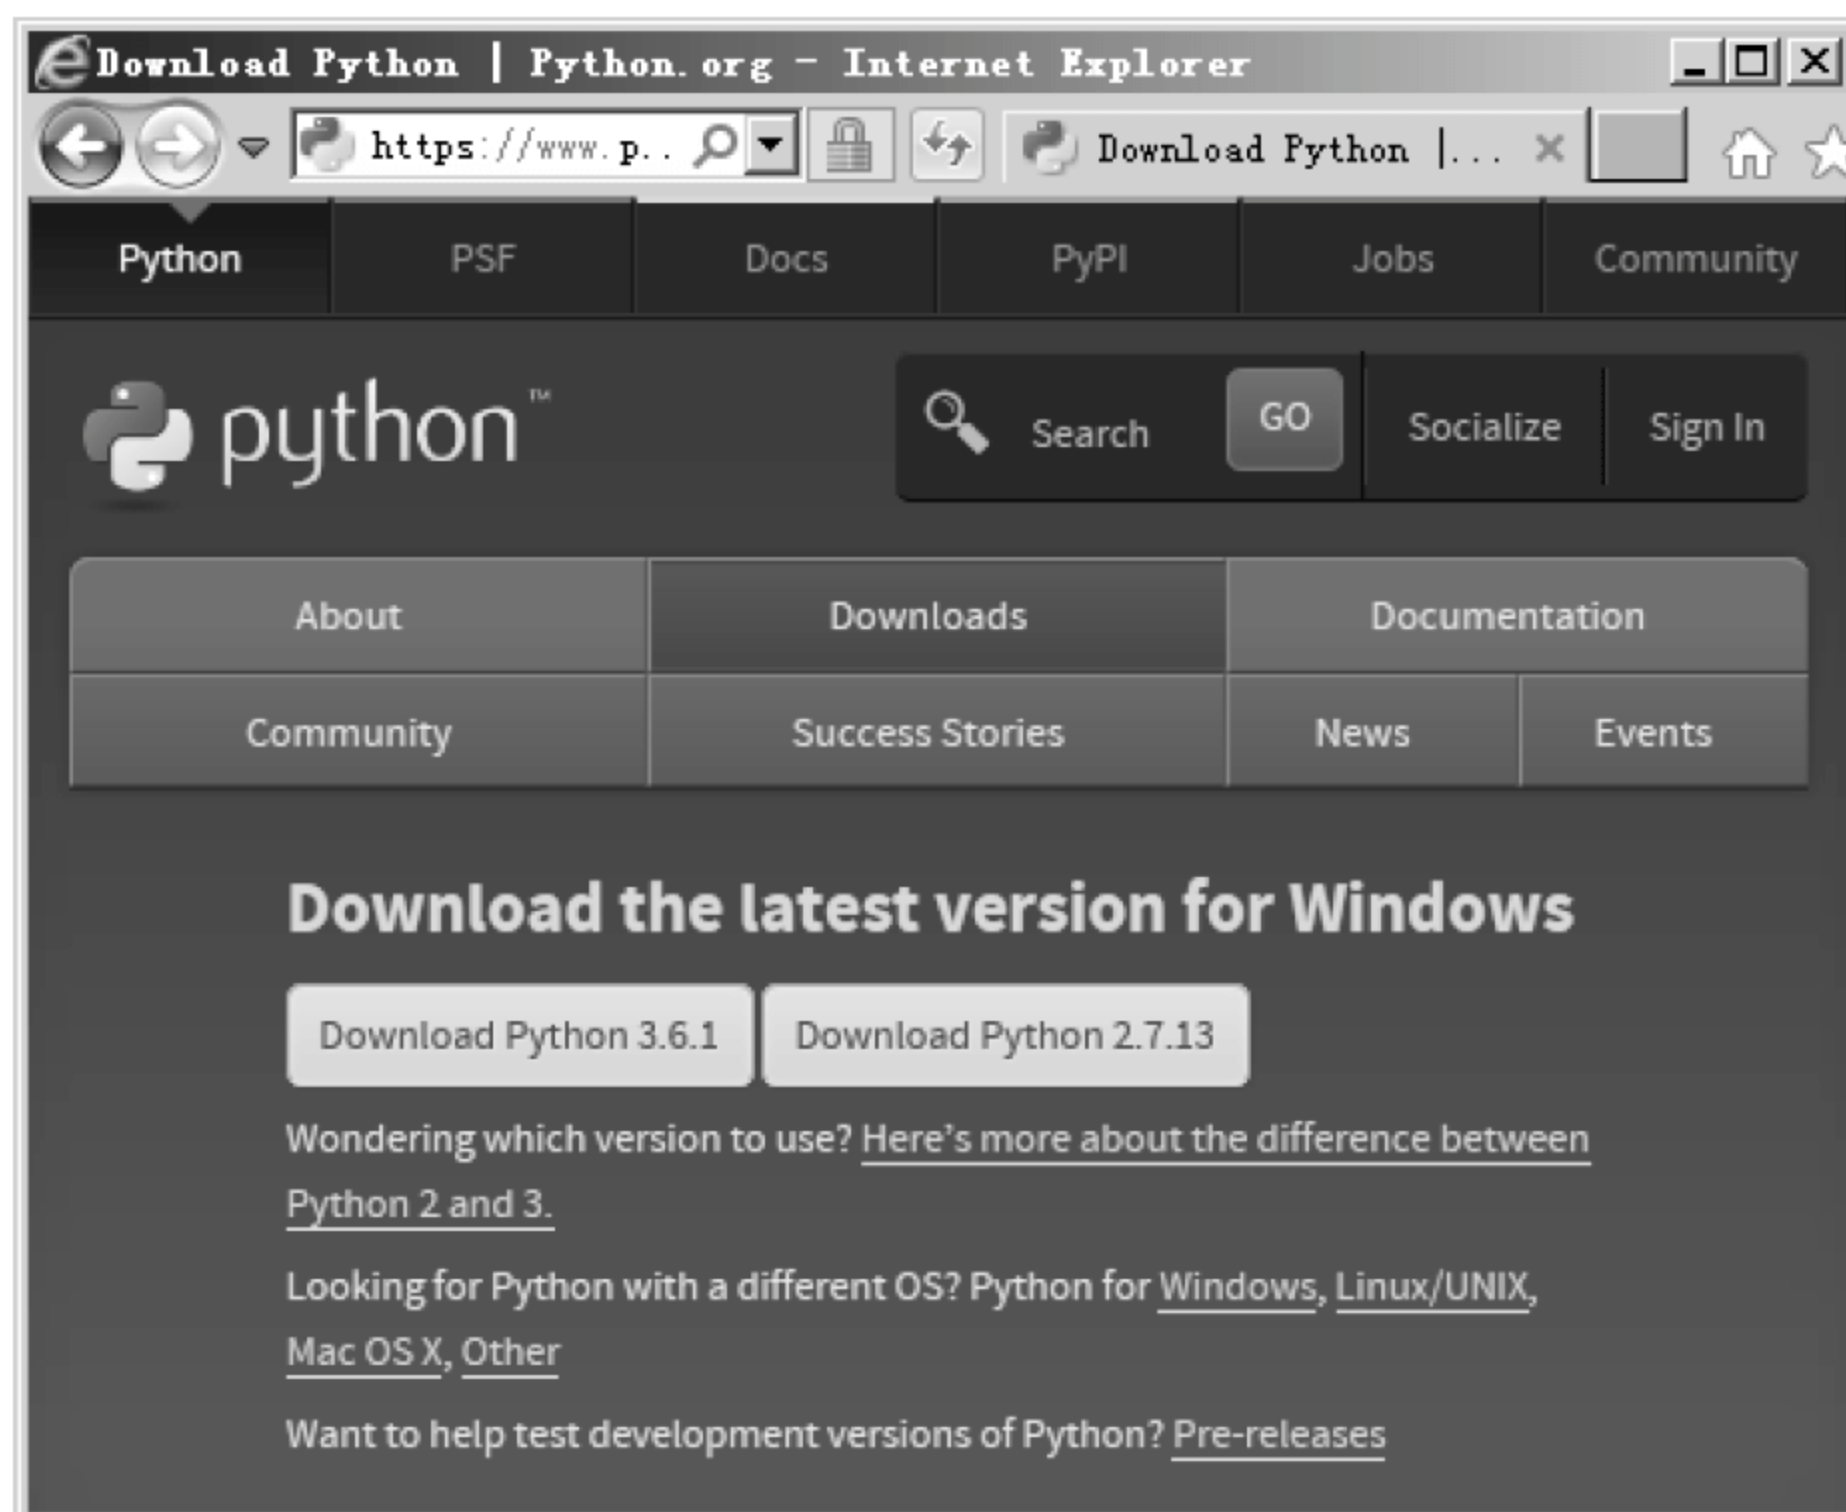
Download Python | Python.org - Internet Explorer

https://www.p..

Download Python |...

Python PSF Docs PyPI Jobs Community

python™

Search GO Socialize Sign In

| About | Downloads | Documentation | |
|---|---|---|---|
| Community | Success Stories | News | Events |

Download the latest version for Windows

Download Python 3.6.1 Download Python 2.7.13

Wondering which version to use? Here's more about the difference between Python 2 and 3.

Looking for Python with a different OS? Python for Windows, Linux/UNIX, Mac OS X, Other

Want to help test development versions of Python? Pre-releases